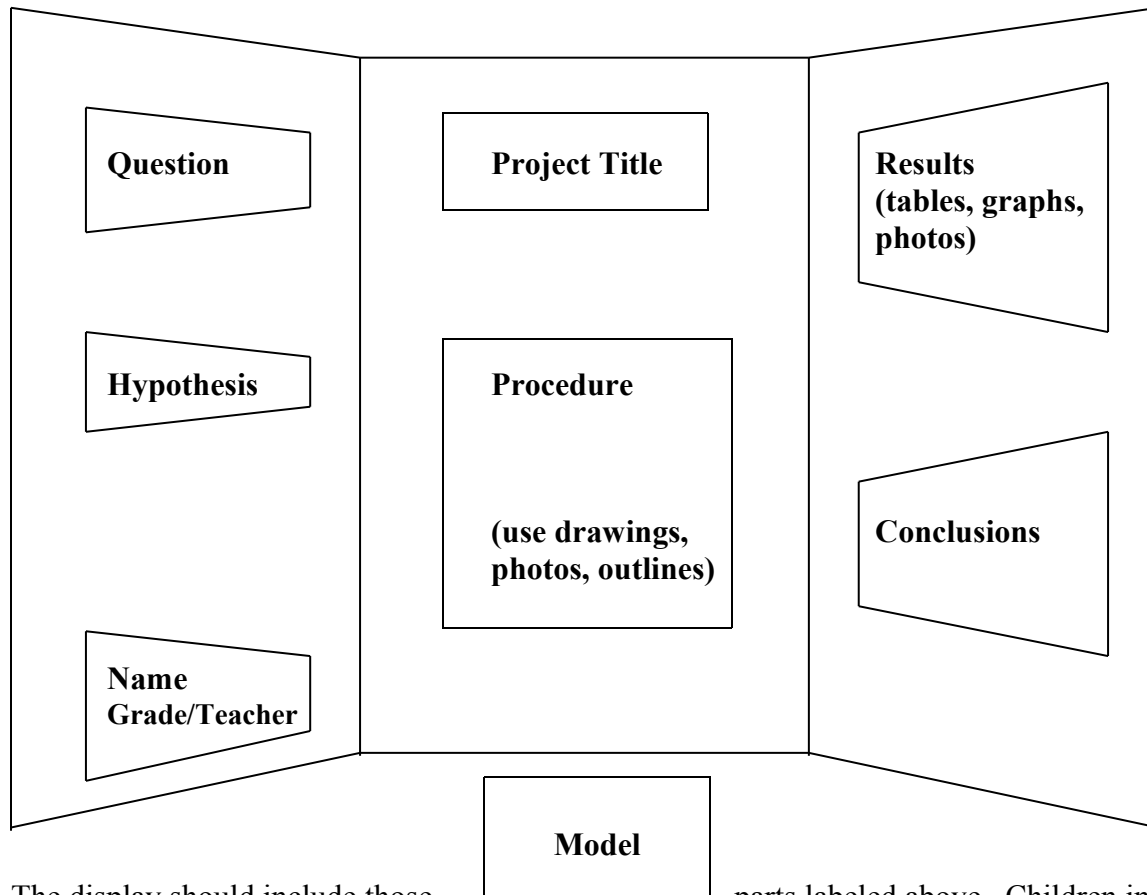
Question

Hypothesis

Name
Grade/Teacher

Project Title

Procedure

(use drawings, photos, outlines)

Results
(tables, graphs, photos)

Conclusions

Model

The display should include those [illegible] parts labeled above. Children in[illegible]